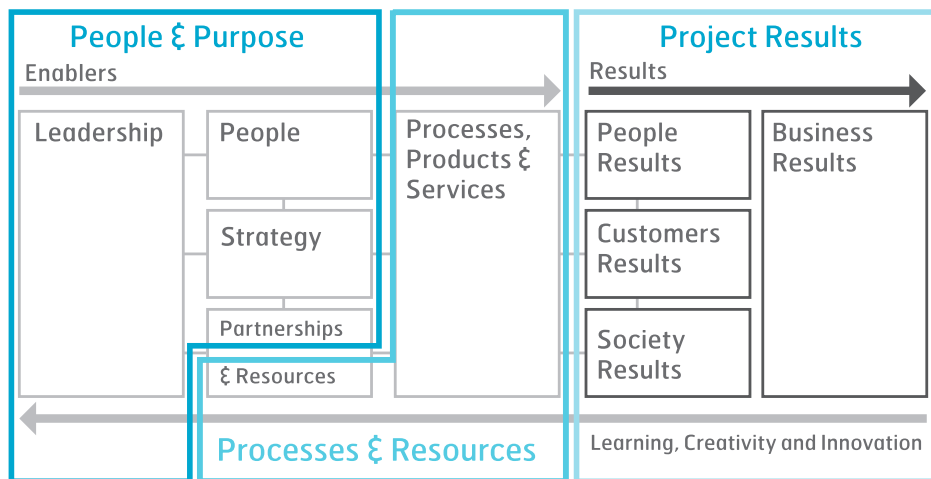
People & Purpose

Project Results

Enablers

Results

Leadership

People

Strategy

Partnerships

& Resources

Processes, Products & Services

People Results

Customers Results

Society Results

Business Results

Processes & Resources

Learning, Creativity and Innovation